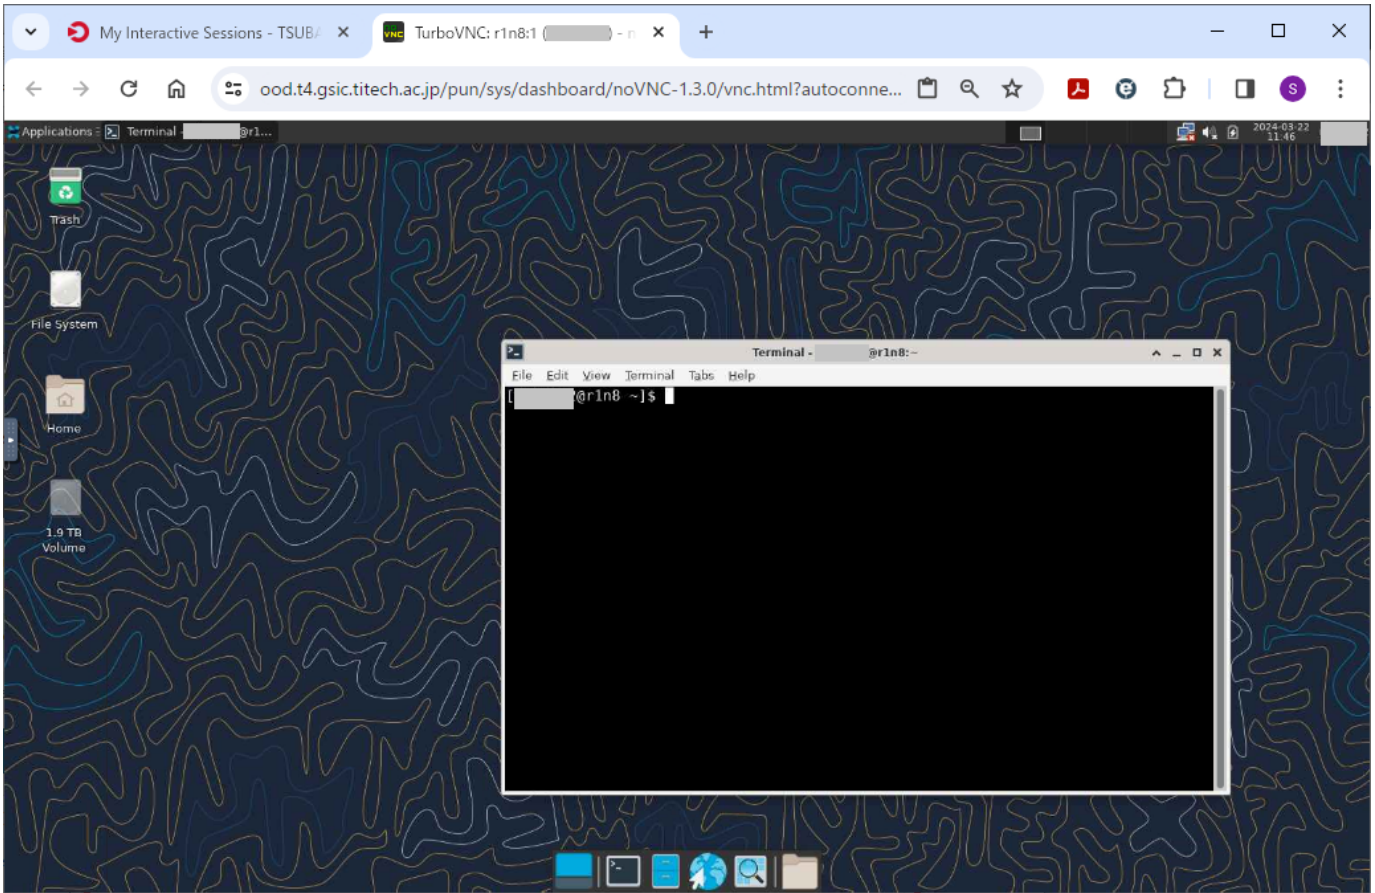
My Interactive Sessions - TSUB/ ×
TurboVNC: r1n8:1 ( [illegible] ) - n ×
+
ood.t4.gsic.titech.ac.jp/pun/sys/dashboard/noVNC-1.3.0/vnc.html?autoconne...
S
Applications Terminal - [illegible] @r1...
2024-03-22
11:46
Trash
File System
Home
1.9 TB Volume
Terminal - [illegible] @r1n8:~
File Edit View Terminal Tabs Help
[ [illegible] @r1n8 ~]$